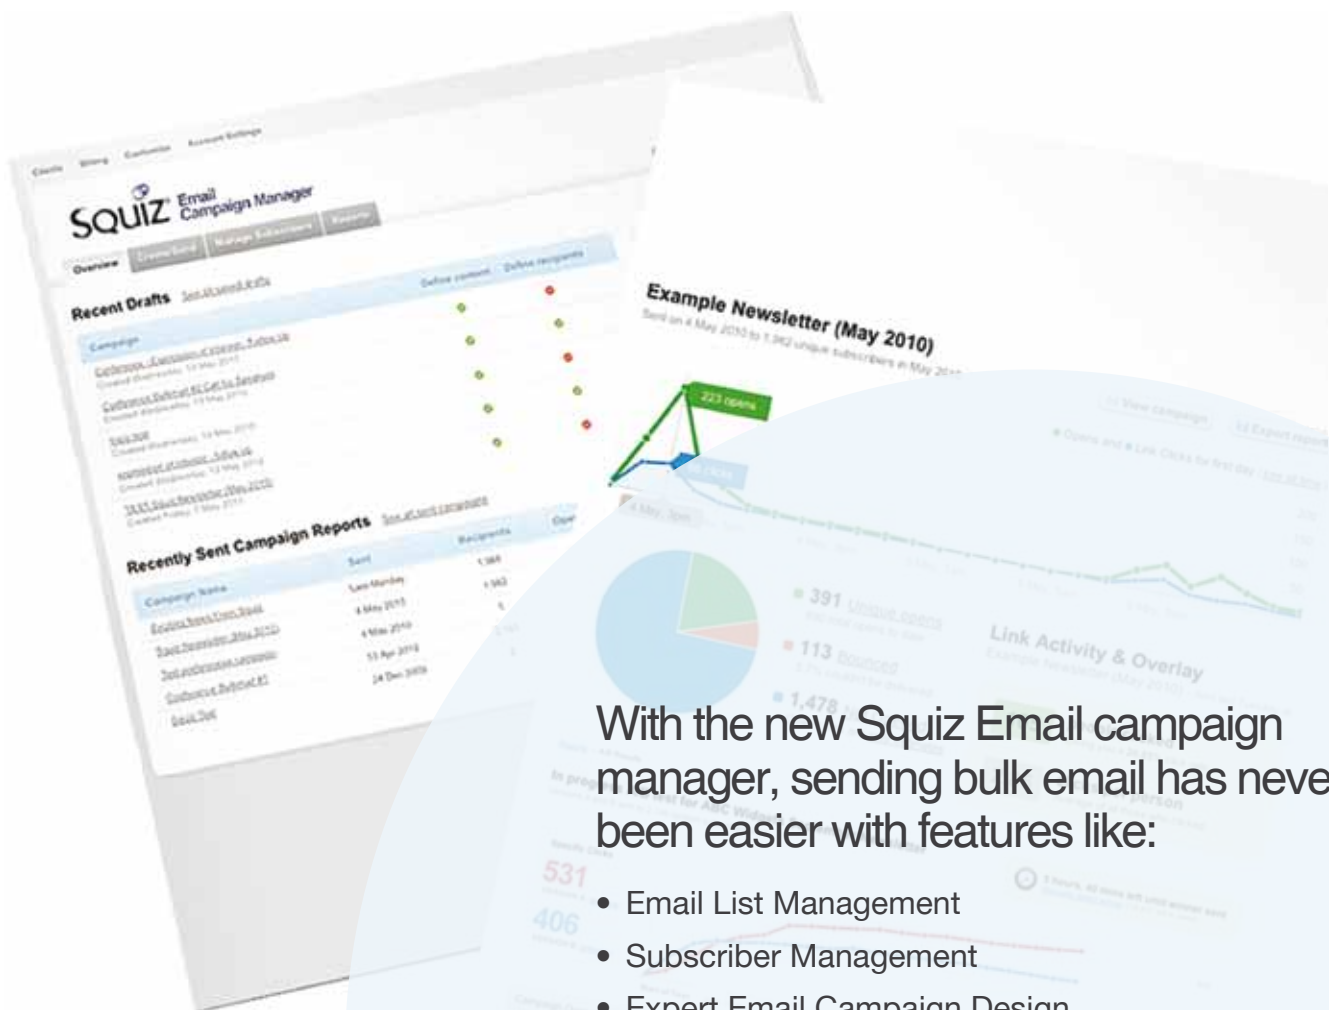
Clients Billing Customise Account Settings

SQUIZ Email Campaign Manager

Overview Create/Send Manage Subscribers Reports

Recent Drafts

Define content Define recipients

Campaign

Recently Sent Campaign Reports

Campaign Name Sent Recipients

Example Newsletter (May 2010)

223 opens

391 Unique opens

113 Bounced

1,478

Link Activity & Overlay

531

406

With the new Squiz Email campaign manager, sending bulk email has neve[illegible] been easier with features like:

• Email List Management
• Subscriber Management
• Expert Email Campaign Design